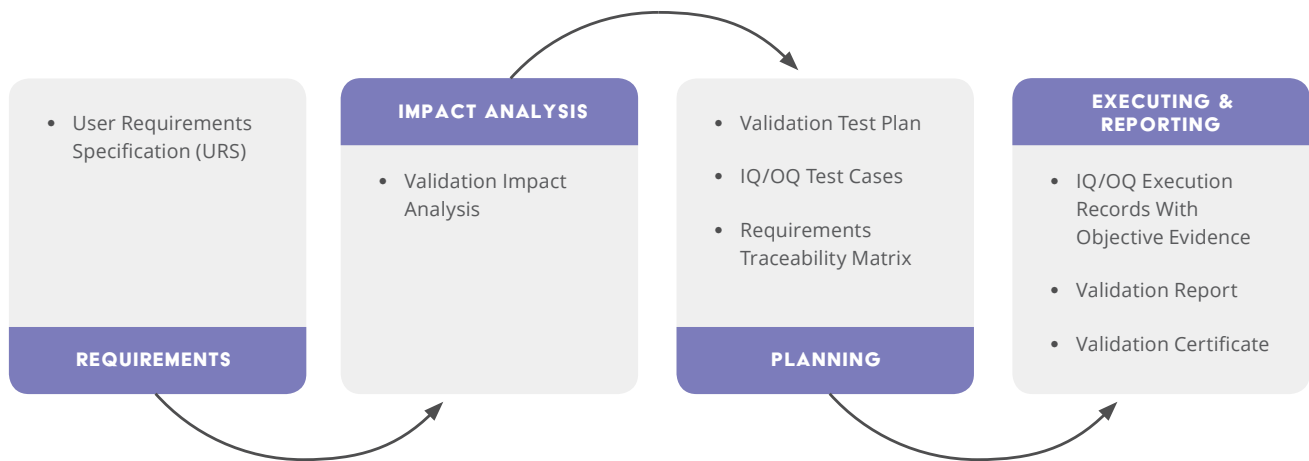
- User Requirements Specification (URS)

REQUIREMENTS

IMPACT ANALYSIS

- Validation Impact Analysis

- Validation Test Plan
- IQ/OQ Test Cases
- Requirements Traceability Matrix

PLANNING

EXECUTING & REPORTING

- IQ/OQ Execution Records With Objective Evidence
- Validation Report
- Validation Certificate